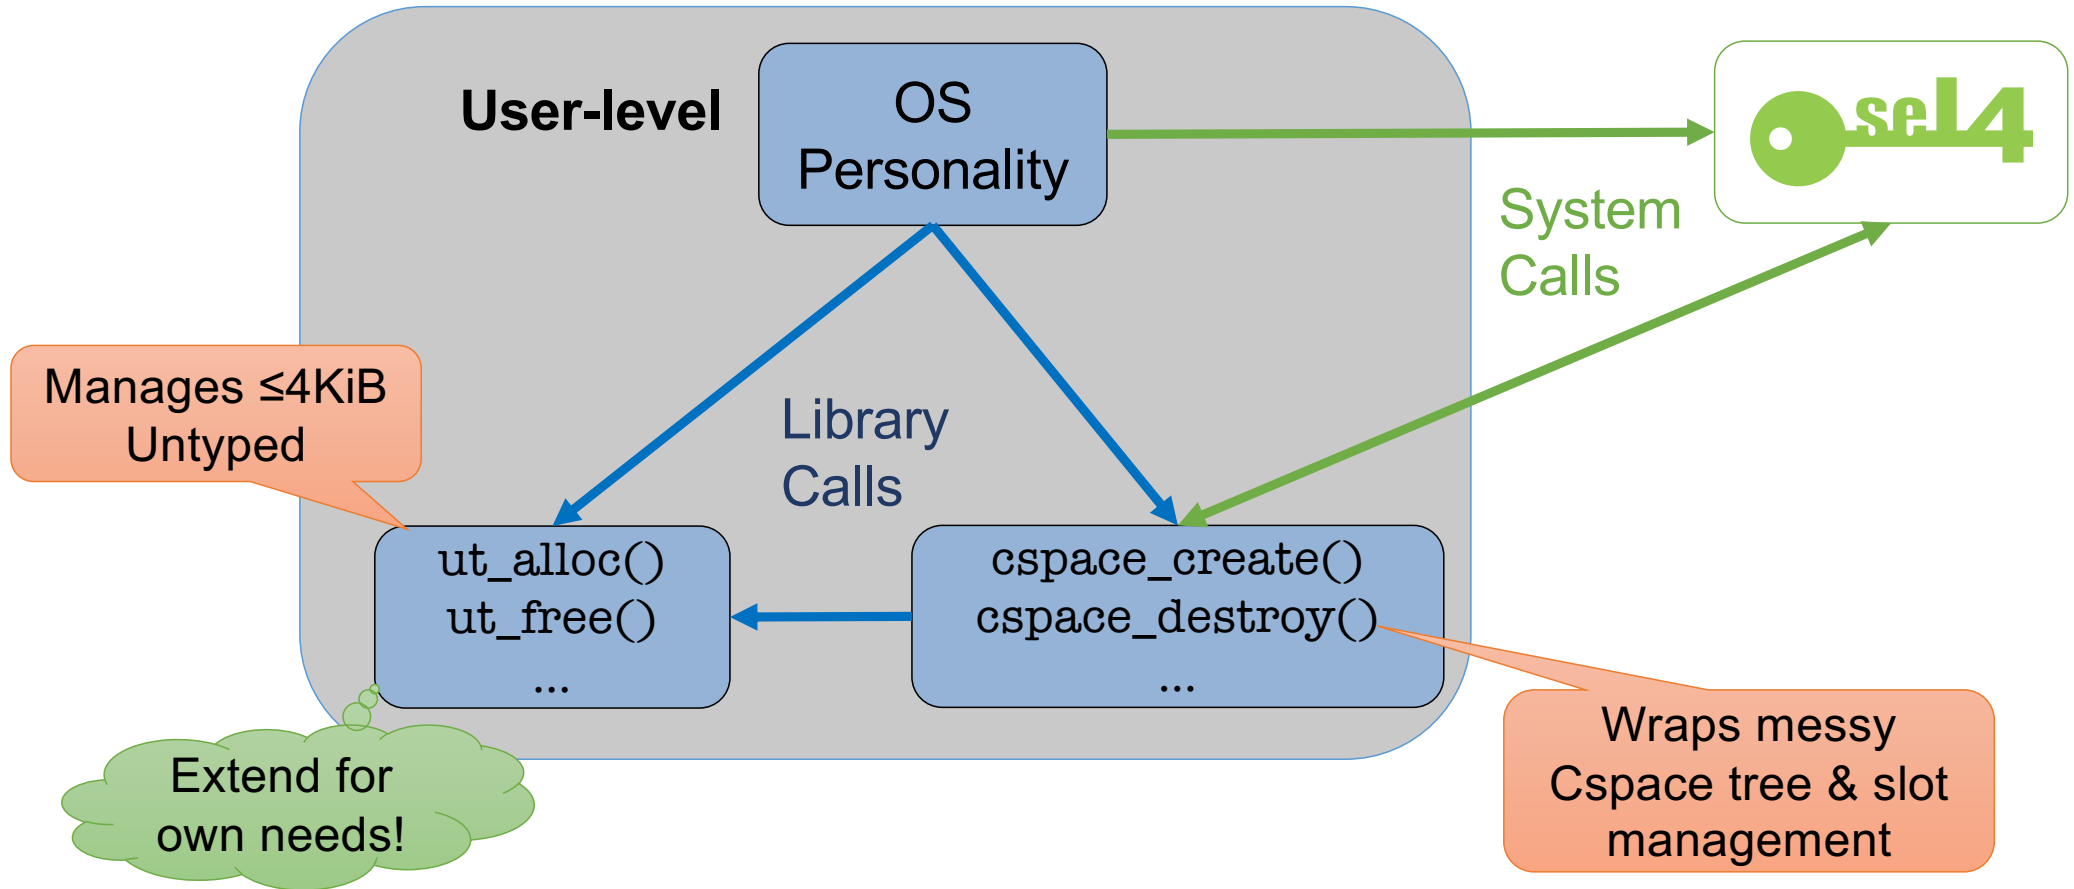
User-level

OS Personality

sel4

System Calls

Library Calls

Manages ≤4KiB Untyped

ut_alloc()
ut_free()
...

cspace_create()
cspace_destroy()
...

Extend for own needs!

Wraps messy Cspace tree & slot management